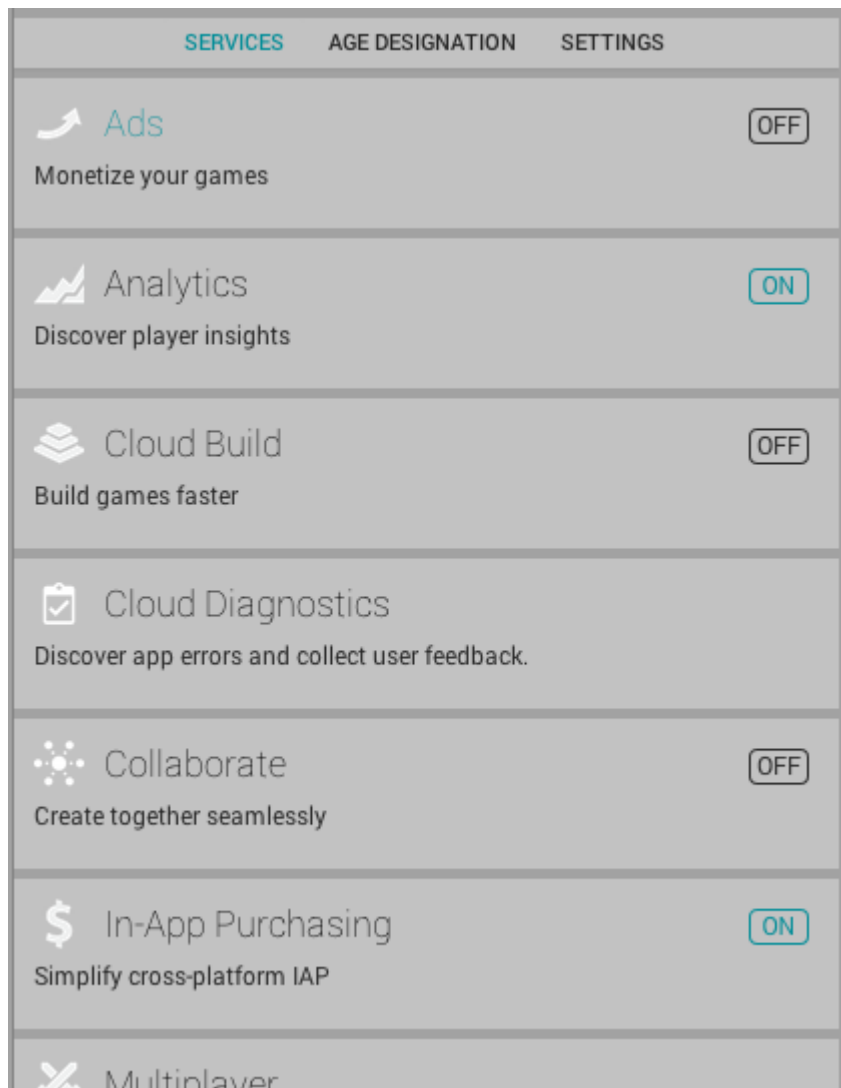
SERVICES AGE DESIGNATION SETTINGS

Ads
OFF
Monetize your games

Analytics
ON
Discover player insights

Cloud Build
OFF
Build games faster

Cloud Diagnostics
Discover app errors and collect user feedback.

Collaborate
OFF
Create together seamlessly

$ In-App Purchasing
ON
Simplify cross-platform IAP

Multiplayer